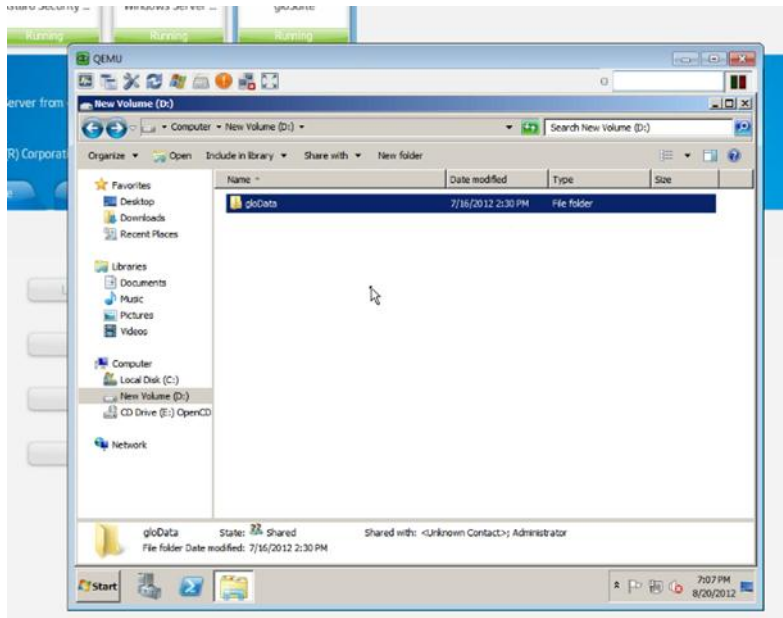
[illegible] Security ... Windows Server ... gloSuite
Running Running Running

erver from
R) Corporati

QEMU

New Volume (D:)

Computer ▸ New Volume (D:) ▸

Search New Volume (D:)

Organize ▾ Open Include in library ▾ Share with ▾ New folder

Favorites
Desktop
Downloads
Recent Places

Libraries
Documents
Music
Pictures
Videos

Computer
Local Disk (C:)
New Volume (D:)
CD Drive (E:) OpenCD

Network

| Name | Date modified | Type | Size |
|---|---|---|---|
| gloData | 7/16/2012 2:30 PM | File folder | |

gloData State: Shared Shared with: <Unknown Contact>; Administrator
File folder Date modified: 7/16/2012 2:30 PM

Start

7:07 PM
8/20/2012